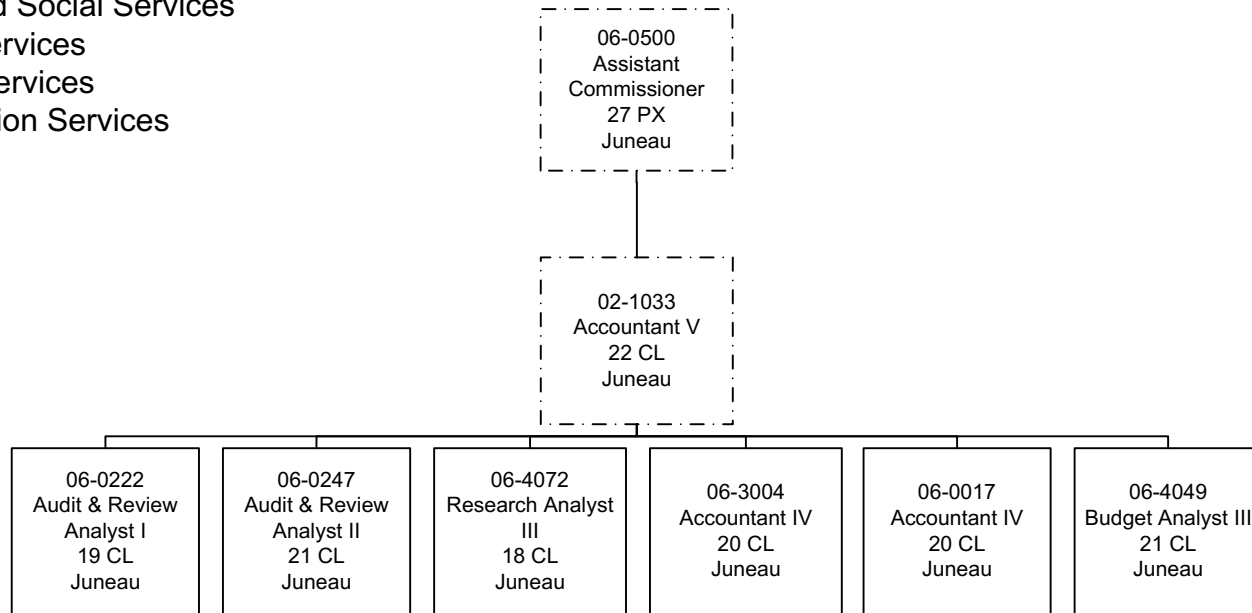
d Social Services
ervices
ervices
ion Services

06-0500
Assistant
Commissioner
27 PX
Juneau

02-1033
Accountant V
22 CL
Juneau

06-0222
Audit & Review
Analyst I
19 CL
Juneau

06-0247
Audit & Review
Analyst II
21 CL
Juneau

06-4072
Research Analyst
III
18 CL
Juneau

06-3004
Accountant IV
20 CL
Juneau

06-0017
Accountant IV
20 CL
Juneau

06-4049
Budget Analyst III
21 CL
Juneau